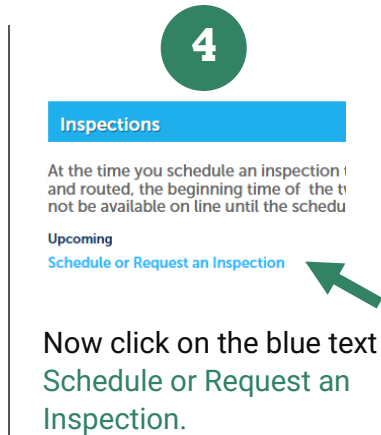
4

Inspections

At the time you schedule an inspection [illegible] and routed, the beginning time of the t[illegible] not be available on line until the schedu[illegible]

Upcoming

Schedule or Request an Inspection

Now click on the blue text Schedule or Request an Inspection.